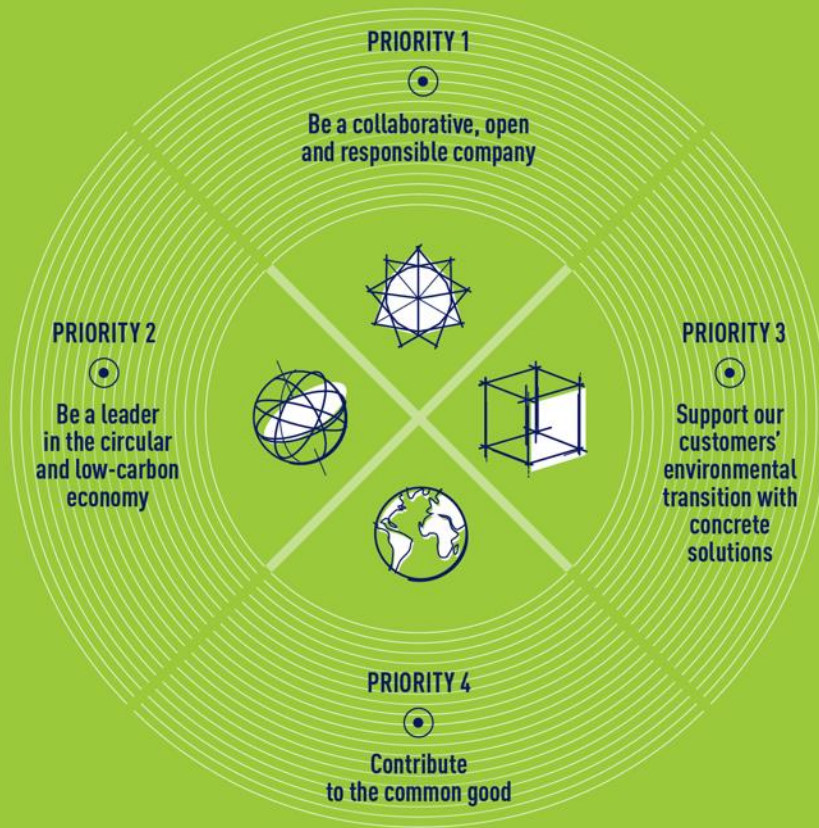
PRIORITY 1

Be a collaborative, open and responsible company

PRIORITY 2

Be a leader in the circular and low-carbon economy

PRIORITY 3

Support our customers' environmental transition with concrete solutions

PRIORITY 4

Contribute to the common good